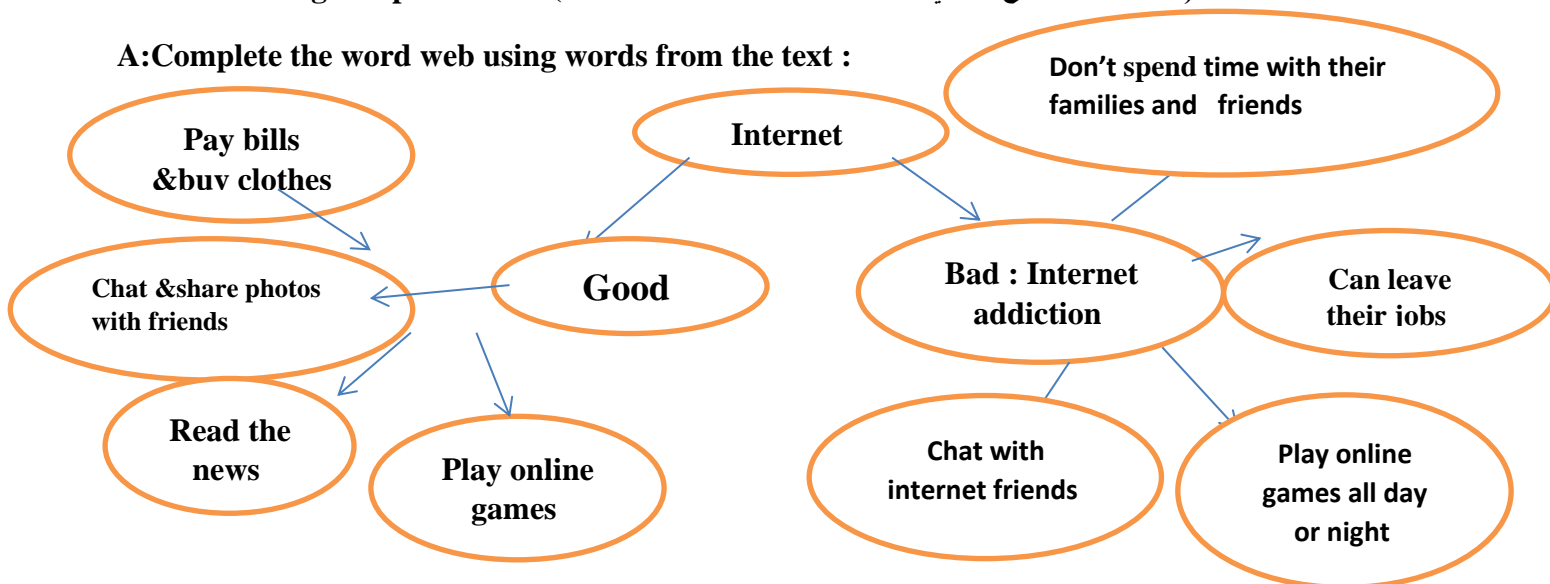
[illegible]

A:Complete the word web using words from the text :

Internet

Good

Pay bills &buy clothes

Chat &share photos with friends

Read the news

Play online games

Bad : Internet addiction

Don't spend time with their families and friends

Can leave their jobs

Chat with internet friends

Play online games all day or night